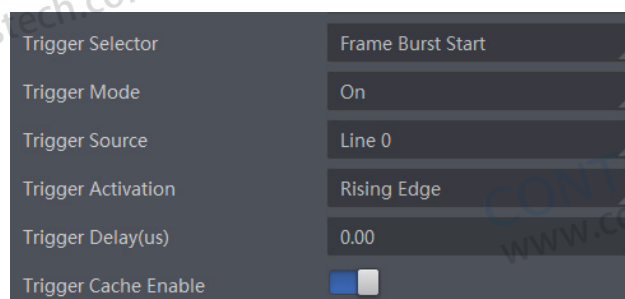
tech.co

| Trigger Selector | Frame Burst Start |
|---|---|
| Trigger Mode | On |
| Trigger Source | Line 0 |
| Trigger Activation | Rising Edge |
| Trigger Delay(us) | 0.00 |
| Trigger Cache Enable | |

CON
www.c